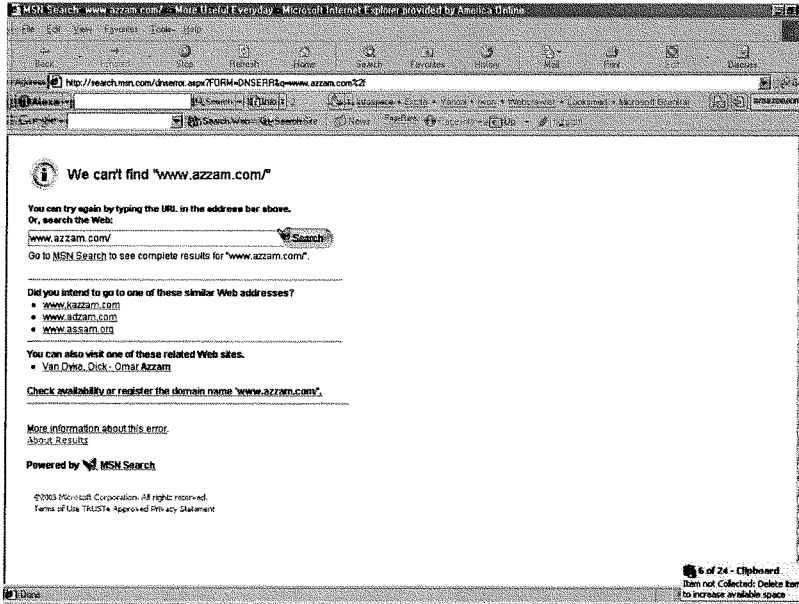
MSN Search: www.azzam.com/ - More Useful Everyday - Microsoft Internet Explorer provided by America Online

File Edit View Favorites Tools Help

Back Forward Stop Refresh Home Search Favorites History Mail Print Edit Discuss

Address http://search.msn.com/dnserror.aspx?FORM=DNSERR&q=www.azzam.com%2f

Alexa Search Info

Google Search Web Search Site News PageRank Up

We can't find "www.azzam.com/"

You can try again by typing the URL in the address bar above.
Or, search the Web:

www.azzam.com/ Search

Go to MSN Search to see complete results for "www.azzam.com/".

Did you intend to go to one of these similar Web addresses?

- www.kazzam.com
- www.adzam.com
- www.assam.org

You can also visit one of these related Web sites.

- Van Dyke, Dick - Omar Azzam

Check availability or register the domain name "www.azzam.com/".

More information about this error.
About Results

Powered by MSN Search

©2003 Microsoft Corporation. All rights reserved.
Terms of Use TRUSTe Approved Privacy Statement

6 of 24 - Clipboard
Item not Collected: Delete item to increase available space

Done